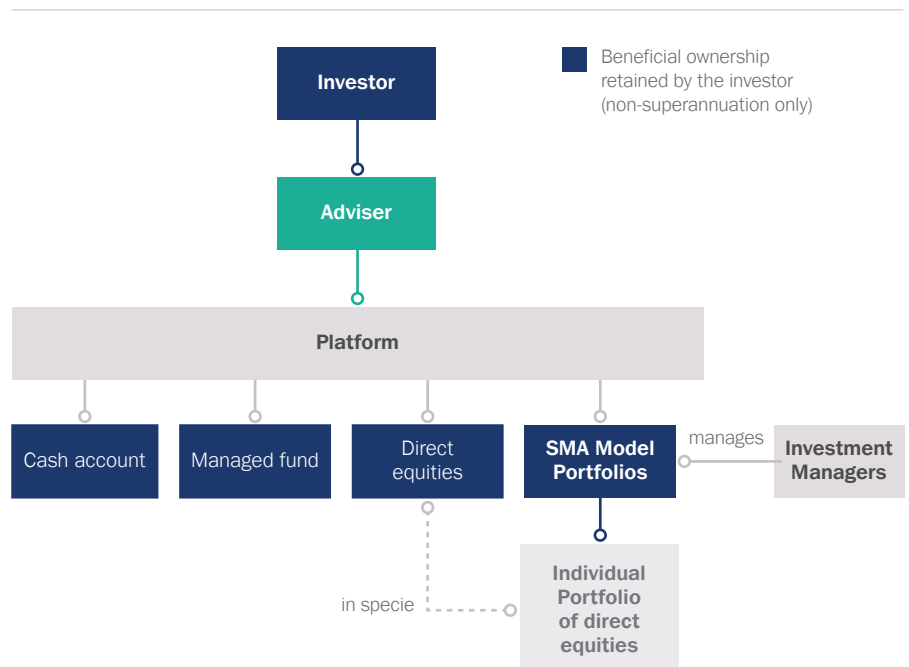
Investor

Beneficial ownership retained by the investor (non-superannuation only)

Adviser

Platform

Cash account

Managed fund

Direct equities

SMA Model Portfolios

manages

Investment Managers

in specie

Individual Portfolio of direct equities